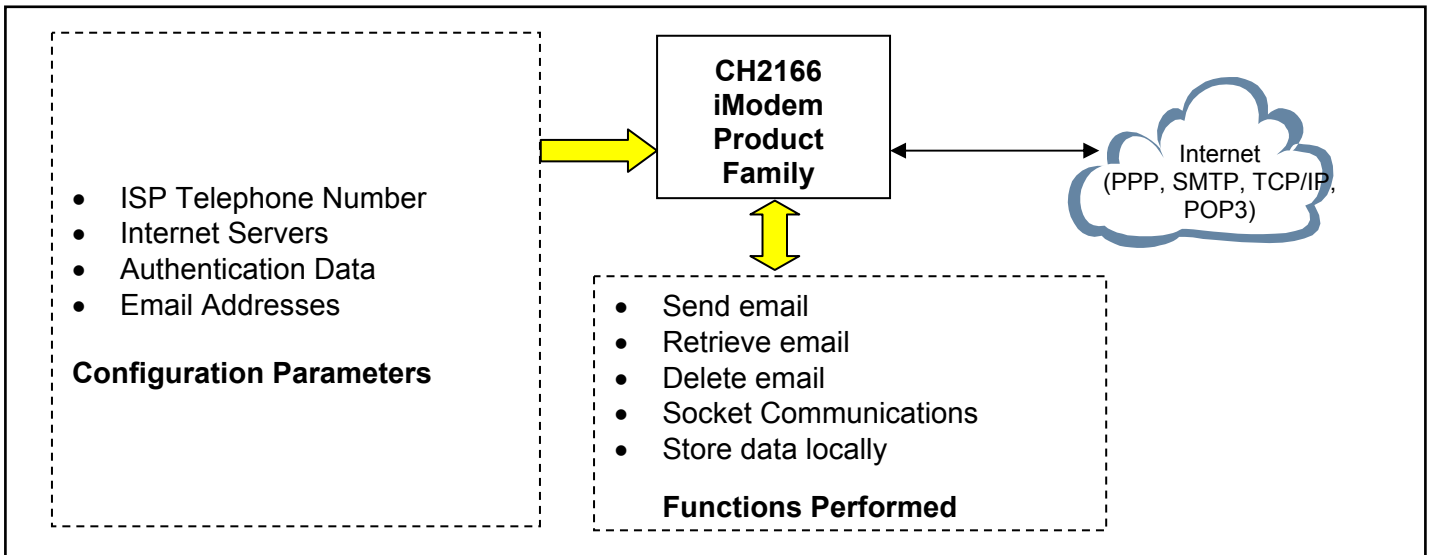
- ISP Telephone Number
- Internet Servers
- Authentication Data
- Email Addresses

**Configuration Parameters**

**CH2166 iModem Product Family**

Internet (PPP, SMTP, TCP/IP, POP3)

- Send email
- Retrieve email
- Delete email
- Socket Communications
- Store data locally

**Functions Performed**